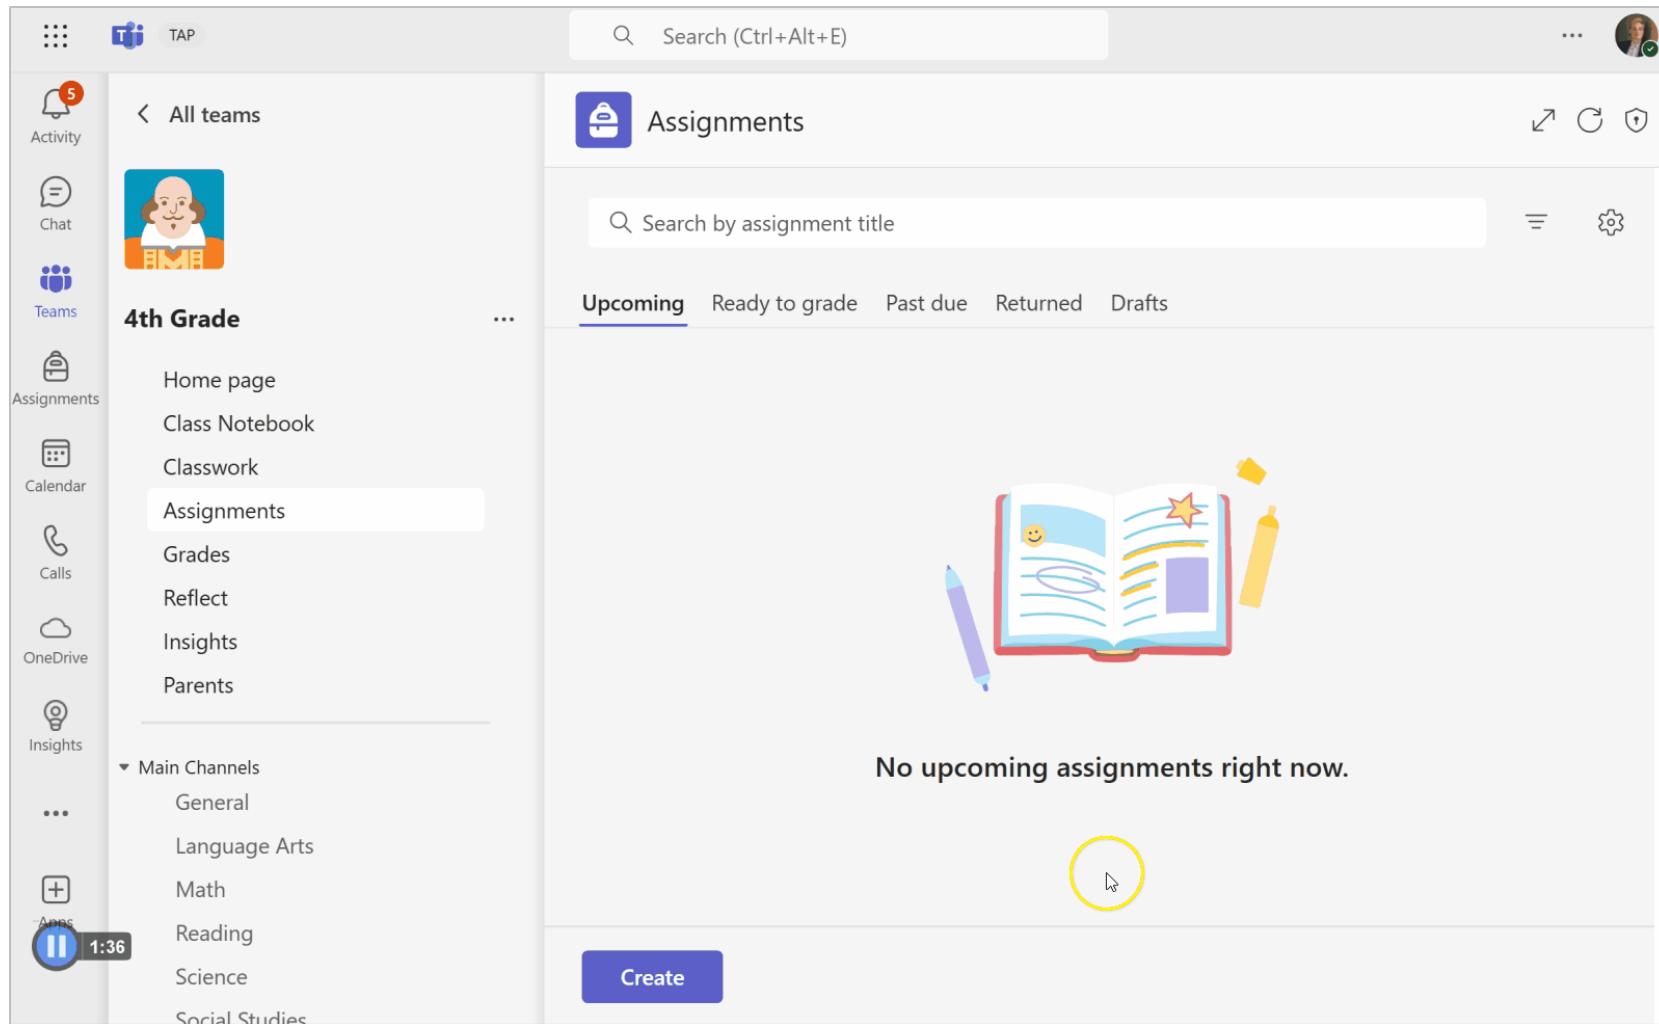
TAP

Search (Ctrl+Alt+E)

5
Activity

Chat

Teams

Assignments

Calendar

Calls

OneDrive

Insights

Apps

1:36

All teams

4th Grade

Home page
Class Notebook
Classwork
Assignments
Grades
Reflect
Insights
Parents

Main Channels
General
Language Arts
Math
Reading
Science
Social Studies

Assignments

Search by assignment title

Upcoming Ready to grade Past due Returned Drafts

No upcoming assignments right now.

Create